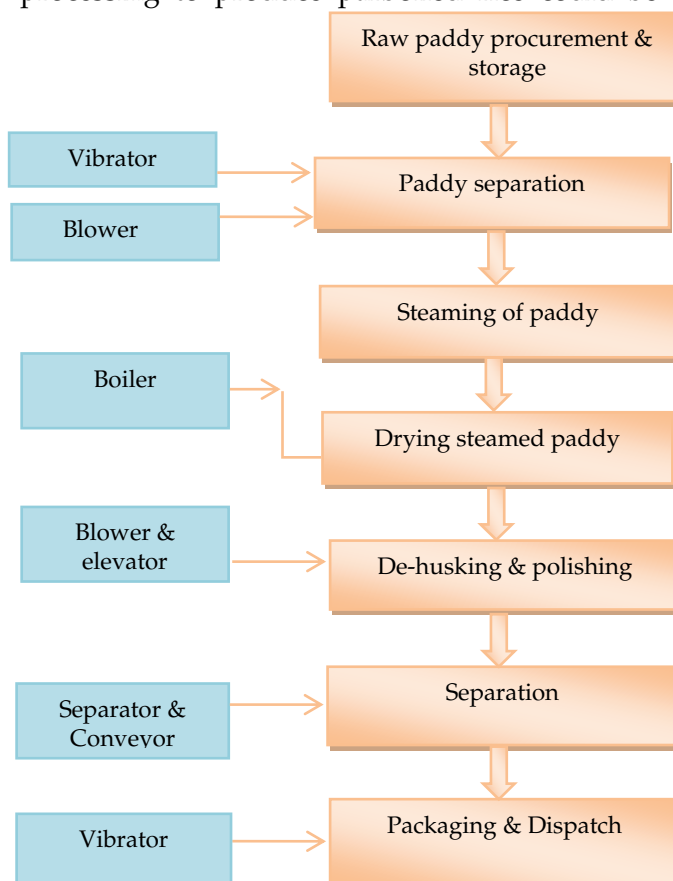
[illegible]

Raw paddy procurement & storage

Vibrator

Blower

Paddy separation

Steaming of paddy

Boiler

Drying steamed paddy

Blower & elevator

De-husking & polishing

Separator & Conveyor

Separation

Vibrator

Packaging & Dispatch